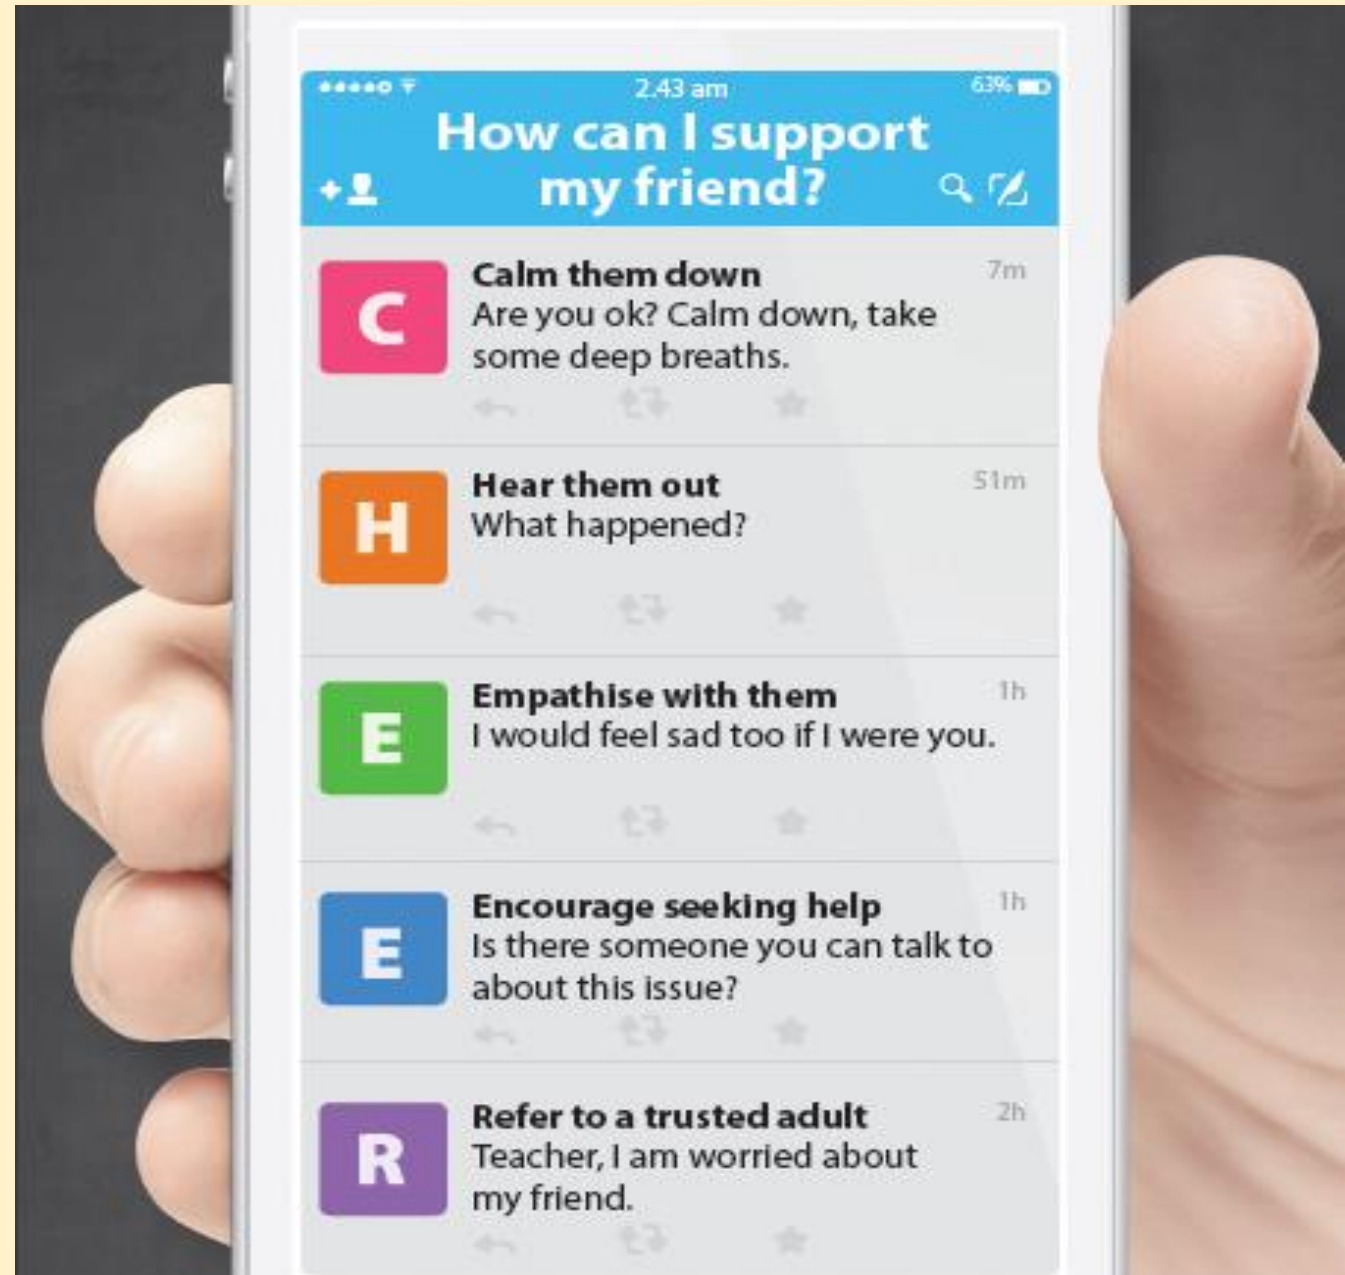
2.43 am

63%

How can I support my friend?

C

Calm them down

7m

Are you ok? Calm down, take some deep breaths.

H

Hear them out

51m

What happened?

E

Empathise with them

1h

I would feel sad too if I were you.

E

Encourage seeking help

1h

Is there someone you can talk to about this issue?

R

Refer to a trusted adult

2h

Teacher, I am worried about my friend.